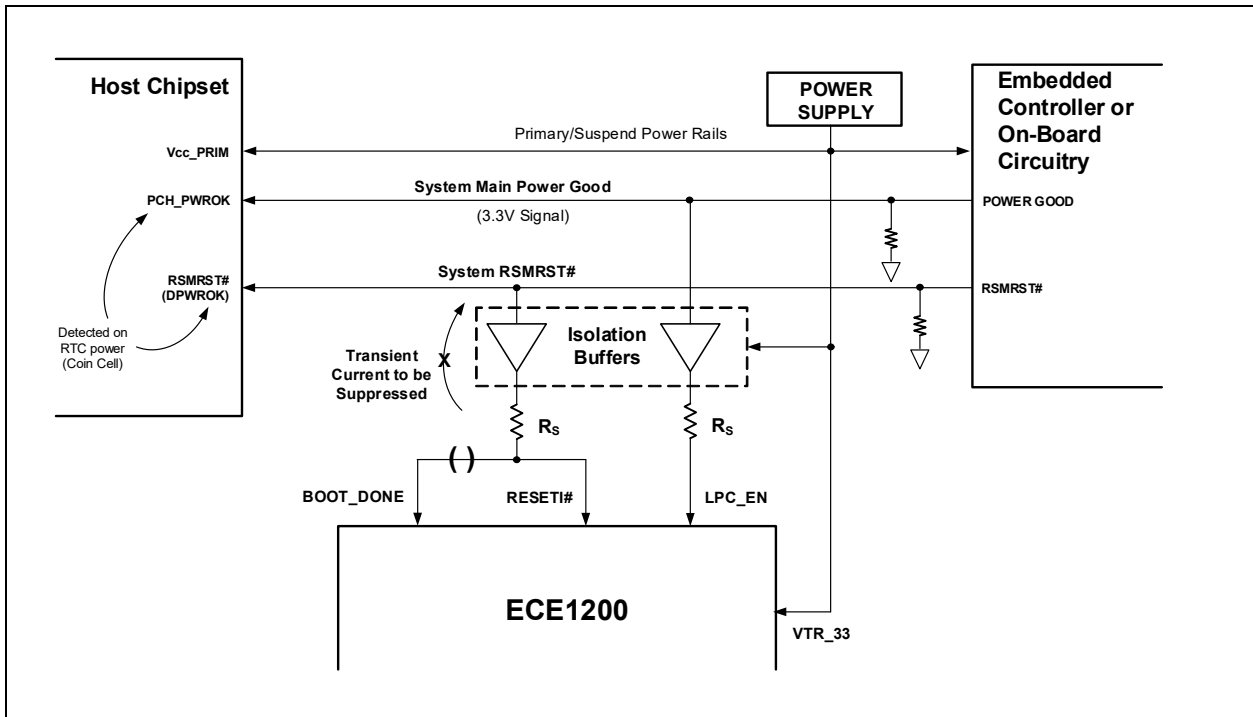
Host Chipset

POWER SUPPLY

Embedded Controller or On-Board Circuitry

Primary/Suspend Power Rails

Vcc_PRIM

System Main Power Good

PCH_PWROK

(3.3V Signal)

POWER GOOD

System RSMRST#

RSMRST# (DPWROK)

RSMRST#

Detected on RTC power (Coin Cell)

Isolation Buffers

Transient Current to be Suppressed

X

$R_S$

$R_S$

( )

BOOT_DONE

RESETI#

LPC_EN

ECE1200

VTR_33